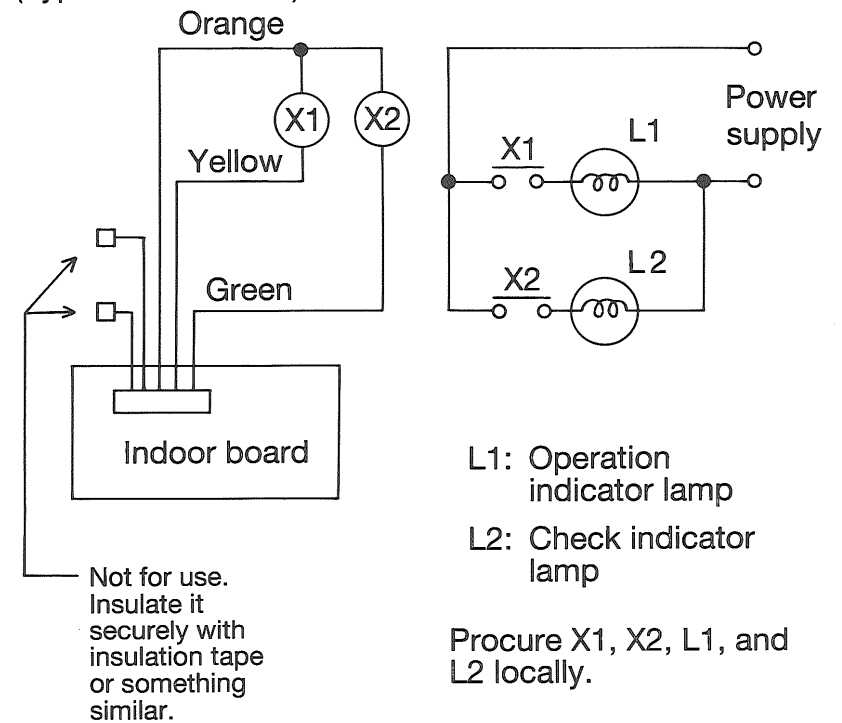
Orange

X1

X2

Yellow

Green

Indoor board

Not for use. Insulate it securely with insulation tape or something similar.

Power supply

X1

L1

X2

L 2

L1: Operation indicator lamp

L2: Check indicator lamp

Procure X1, X2, L1, and L2 locally.